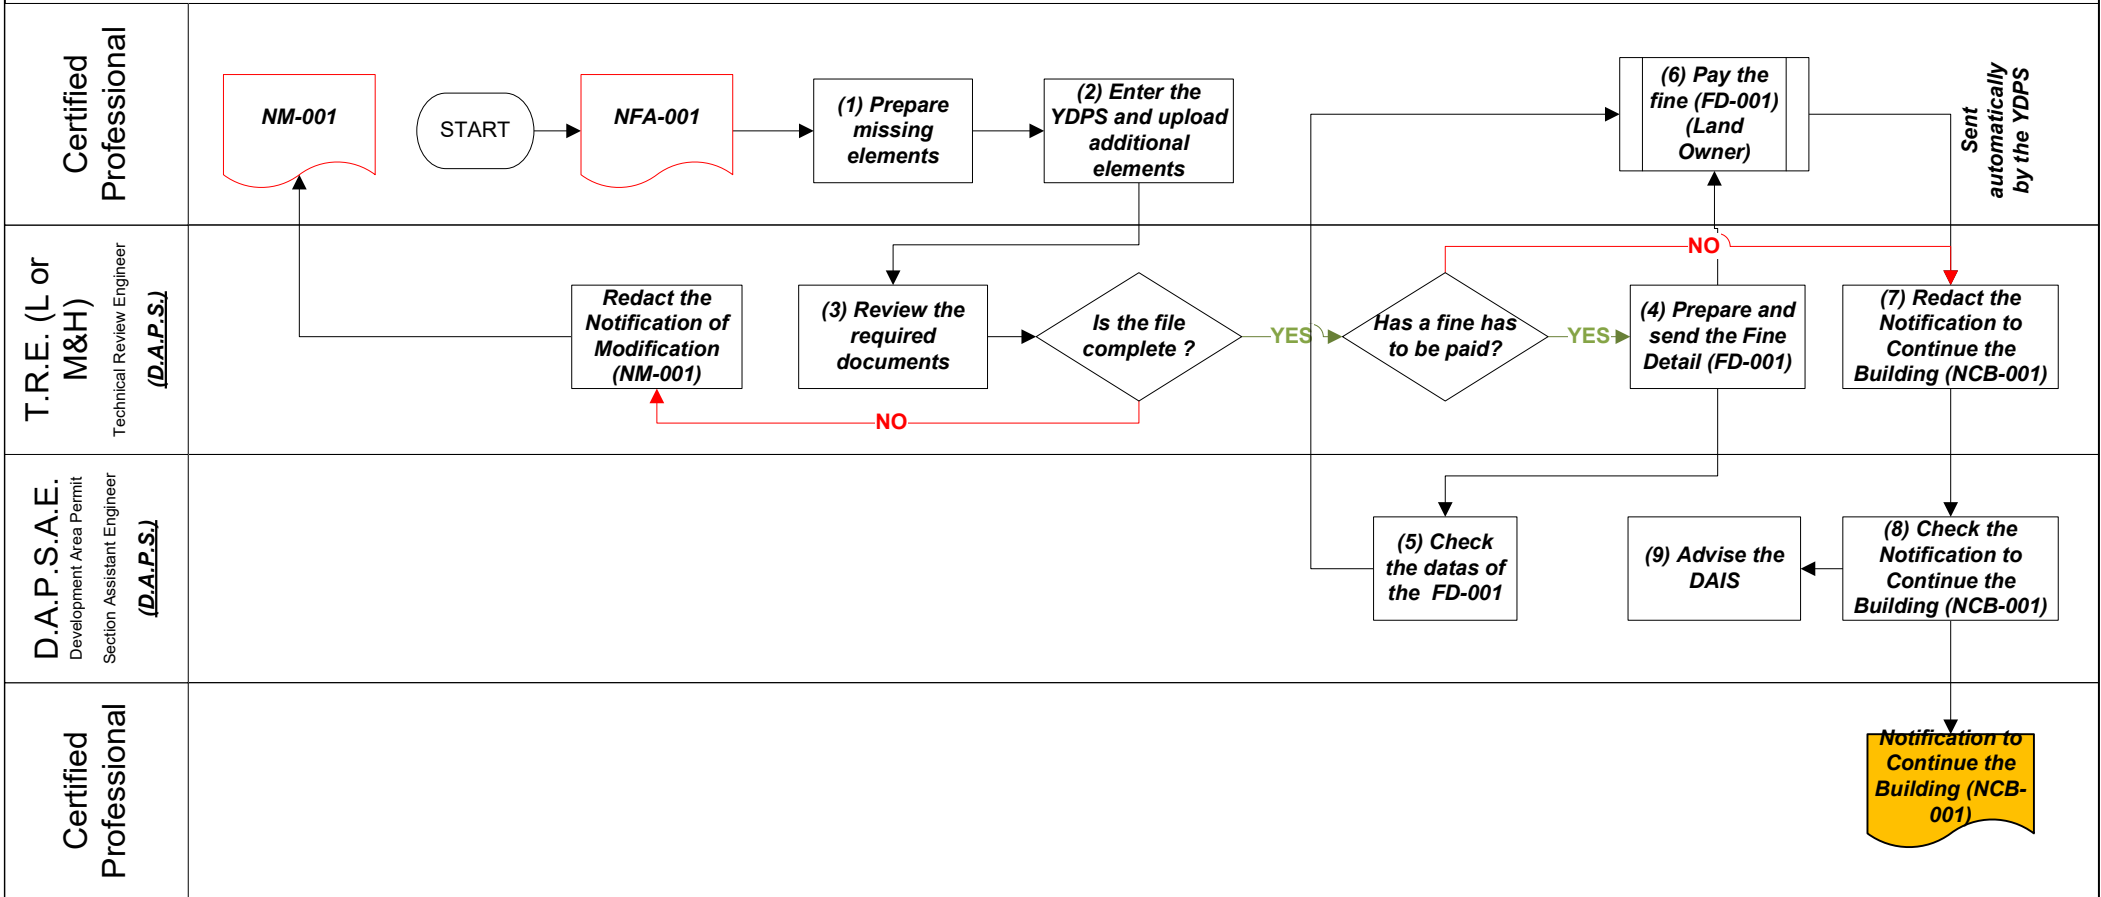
Certified Professional

NM-001

START

NFA-001

(1) Prepare missing elements

(2) Enter the YDPS and upload additional elements

(6) Pay the fine (FD-001) (Land Owner)

Sent automatically by the YDPS

T.R.E. (L or M&H)
Technical Review Engineer
(D.A.P.S.)

Redact the Notification of Modification (NM-001)

(3) Review the required documents

Is the file complete ?

YES

Has a fine has to be paid?

YES

NO

(4) Prepare and send the Fine Detail (FD-001)

(7) Redact the Notification to Continue the Building (NCB-001)

NO

D.A.P.S.A.E.
Development Area Permit Section Assistant Engineer
(D.A.P.S.)

(5) Check the datas of the FD-001

(9) Advise the DAIS

(8) Check the Notification to Continue the Building (NCB-001)

Certified Professional

Notification to Continue the Building (NCB-001)